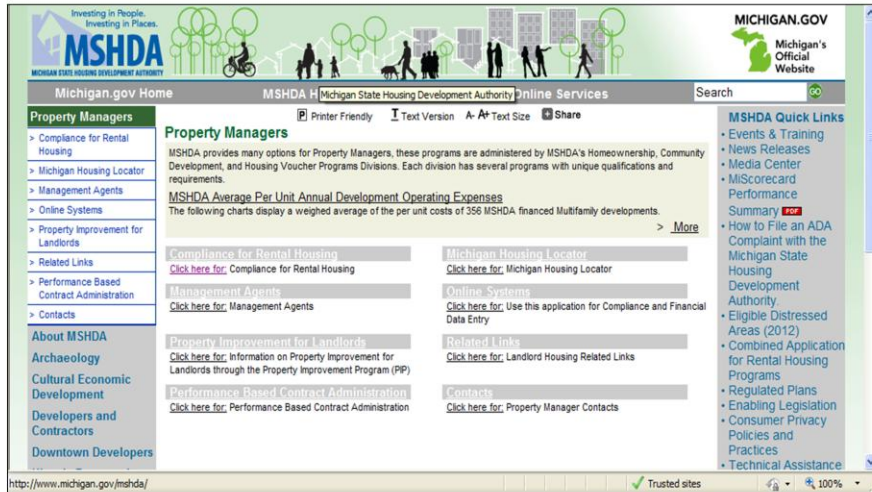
Investing in People. Investing in Places.
MSHDA
MICHIGAN STATE HOUSING DEVELOPMENT AUTHORITY

MICHIGAN.GOV
Michigan's Official Website

Michigan.gov Home
MSHDA H Michigan State Housing Development Authority Online Services
Search

Property Managers
> Compliance for Rental Housing
> Michigan Housing Locator
> Management Agents
> Online Systems
> Property Improvement for Landlords
> Related Links
> Performance Based Contract Administration
> Contacts
About MSHDA
Archaeology
Cultural Economic Development
Developers and Contractors
Downtown Developers

Printer Friendly  Text Version  A- A+ Text Size  Share

Property Managers
MSHDA provides many options for Property Managers, these programs are administered by MSHDA's Homeownership, Community Development, and Housing Voucher Programs Divisions. Each division has several programs with unique qualifications and requirements.

MSHDA Average Per Unit Annual Development Operating Expenses
The following charts display a weighed average of the per unit costs of 356 MSHDA financed Multifamily developments.
> More

Compliance for Rental Housing
Click here for: Compliance for Rental Housing

Michigan Housing Locator
Click here for: Michigan Housing Locator

Management Agents
Click here for: Management Agents

Online Systems
Click here for: Use this application for Compliance and Financial Data Entry

Property Improvement for Landlords
Click here for: Information on Property Improvement for Landlords through the Property Improvement Program (PIP)

Related Links
Click here for: Landlord Housing Related Links

Performance Based Contract Administration
Click here for: Performance Based Contract Administration

Contacts
Click here for: Property Manager Contacts

MSHDA Quick Links
• Events & Training
• News Releases
• Media Center
• MiScorecard Performance Summary PDF
• How to File an ADA Complaint with the Michigan State Housing Development Authority.
• Eligible Distressed Areas (2012)
• Combined Application for Rental Housing Programs
• Regulated Plans
• Enabling Legislation
• Consumer Privacy Policies and Practices
• Technical Assistance

http://www.michigan.gov/mshda/
Trusted sites
100%